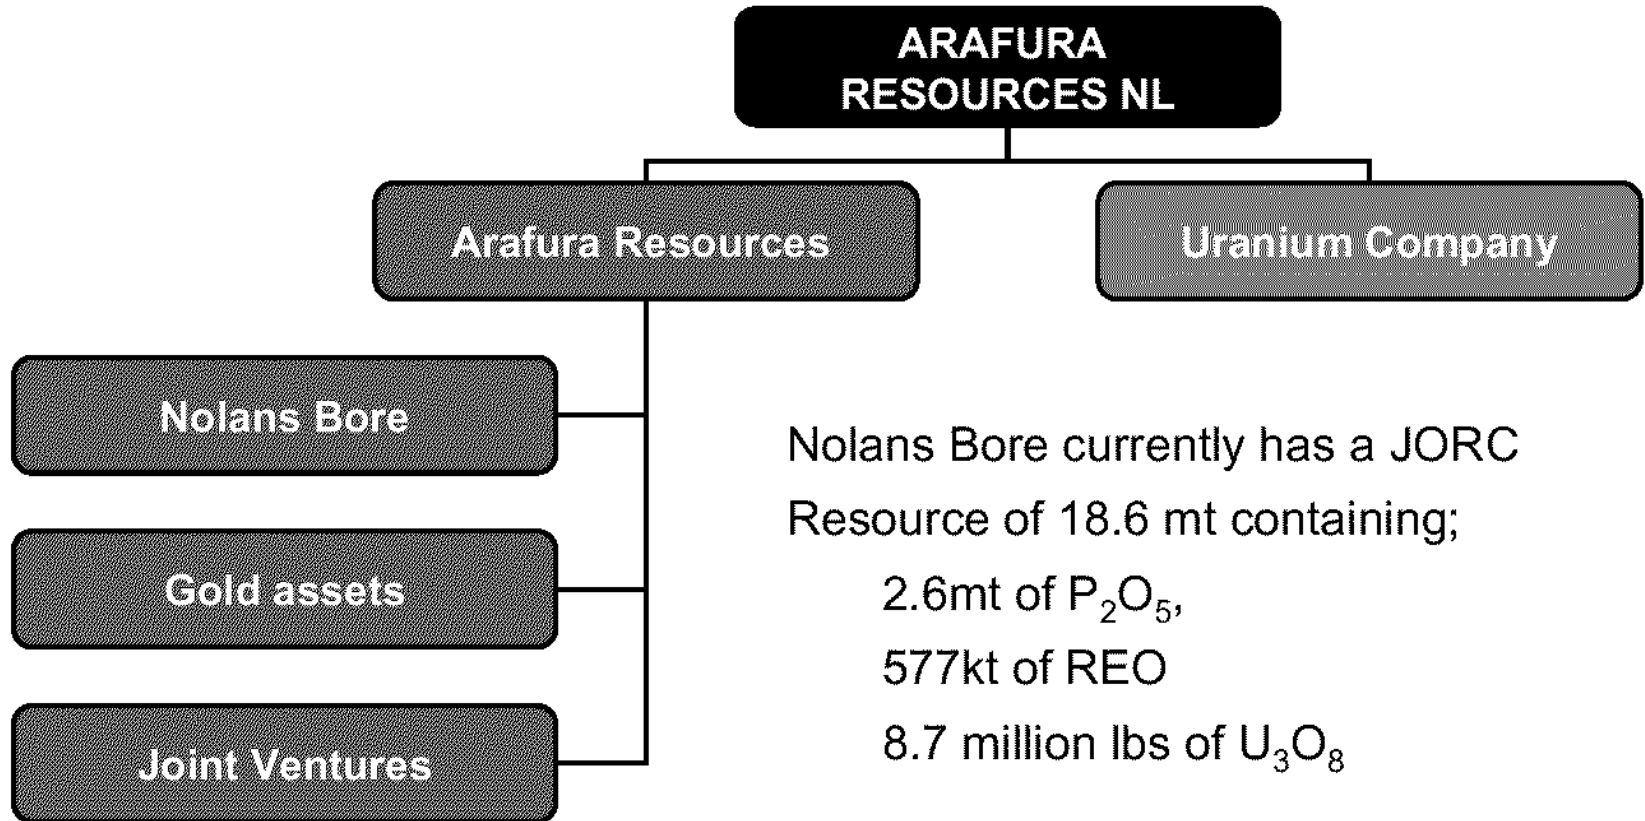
ARAFURA RESOURCES NL

Arafura Resources

Uranium Company

Nolans Bore

Gold assets

Joint Ventures

Nolans Bore currently has a JORC Resource of 18.6 mt containing;

2.6mt of $P_2O_5$,

577kt of REO

8.7 million lbs of $U_3O_8$